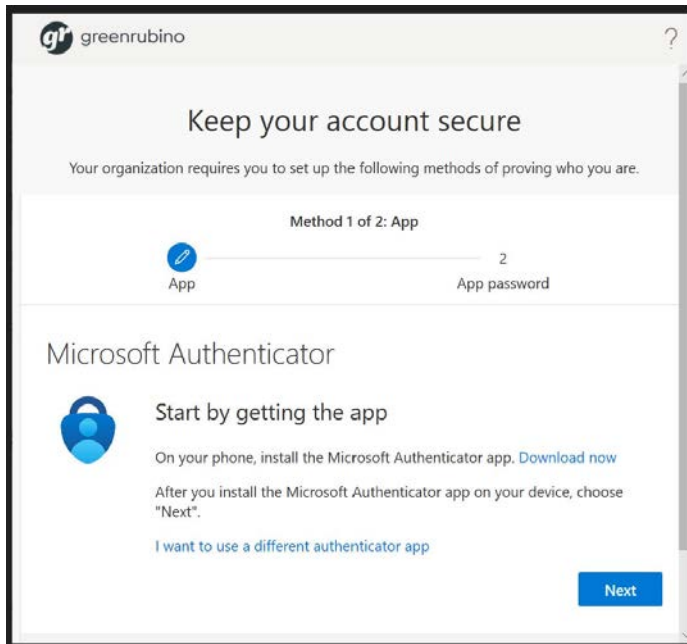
gr greenrubino

?

Keep your account secure

Your organization requires you to set up the following methods of proving who you are.

Method 1 of 2: App

App

2
App password

Microsoft Authenticator

Start by getting the app

On your phone, install the Microsoft Authenticator app. Download now

After you install the Microsoft Authenticator app on your device, choose "Next".

I want to use a different authenticator app

Next